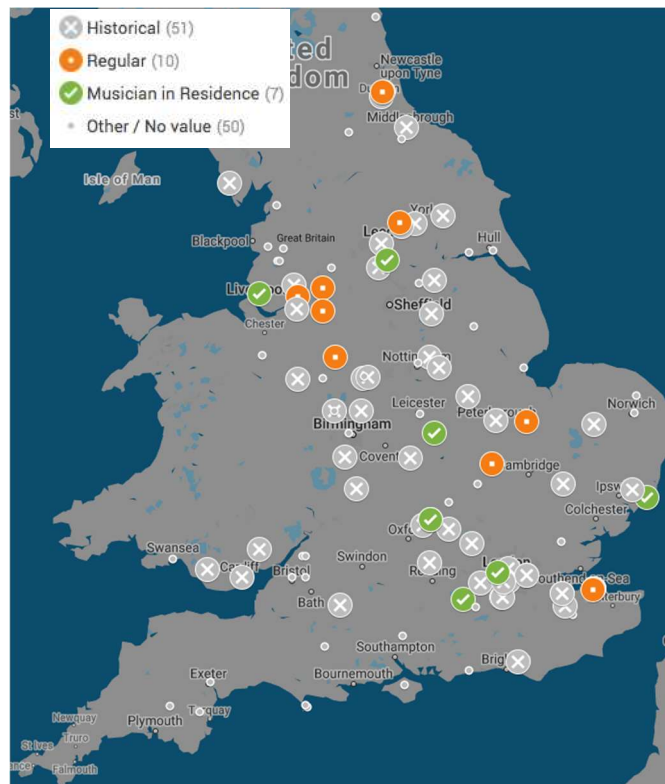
Historical (51)
Regular (10)
Musician in Residence (7)
Other / No value (50)

ted
dom
Newcastle upon Tyne
Middlesbrough
Isle of Man
York
Blackpool
Great Britain
Hull
Liverpool
Sheffield
Chester
Nottingham
Leicester
Peterborough
Norwich
Birmingham
Coventry
Cambridge
Ipswich
Colchester
Oxford
Swansea
Cardiff
Bristol
Swindon
Reading
London
Southend-on-Sea
Canterbury
Bath
Southampton
Brighton
Exeter
Bournemouth
Newquay
Plymouth
Torquay
Truro
St Ives
Falmouth